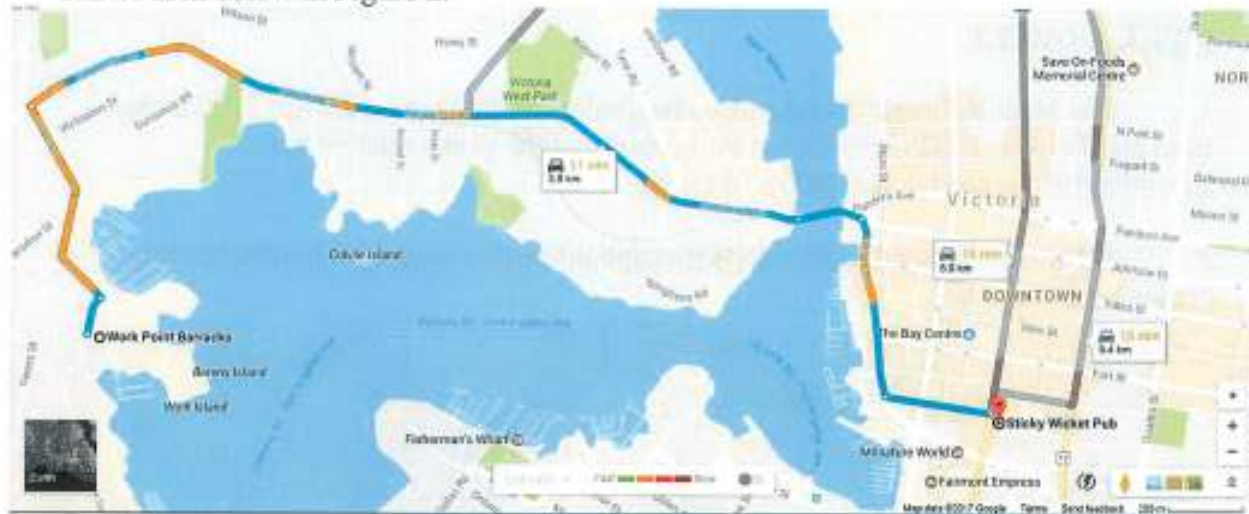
Save-On-Foods Memorial Centre
NOR
Victoria West Park
11 min
5.8 km
Victoria
12 min
6.8 km
DOWNTOWN
13 min
6.4 km
Colville Island
Work Point Barracks
Bernard Island
Work Island
The Bay Centre
Fisherman's Wharf
Sticky Wicket Pub
Miniature World
Fairmont Empress
Fast
Slow
Earth
Map data ©2017 Google Terms Send feedback 200 m